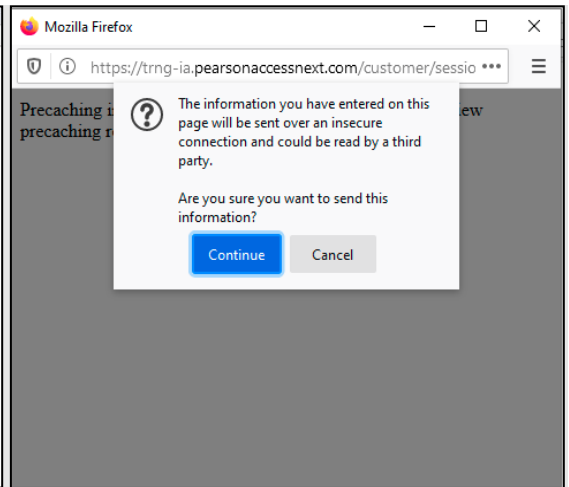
Mozilla Firefox

https://trng-ia.pearsonaccessnext.com/customer/sessio •••

Precaching i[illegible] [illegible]iew precaching r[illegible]

The information you have entered on this page will be sent over an insecure connection and could be read by a third party.

Are you sure you want to send this information?

Continue

Cancel